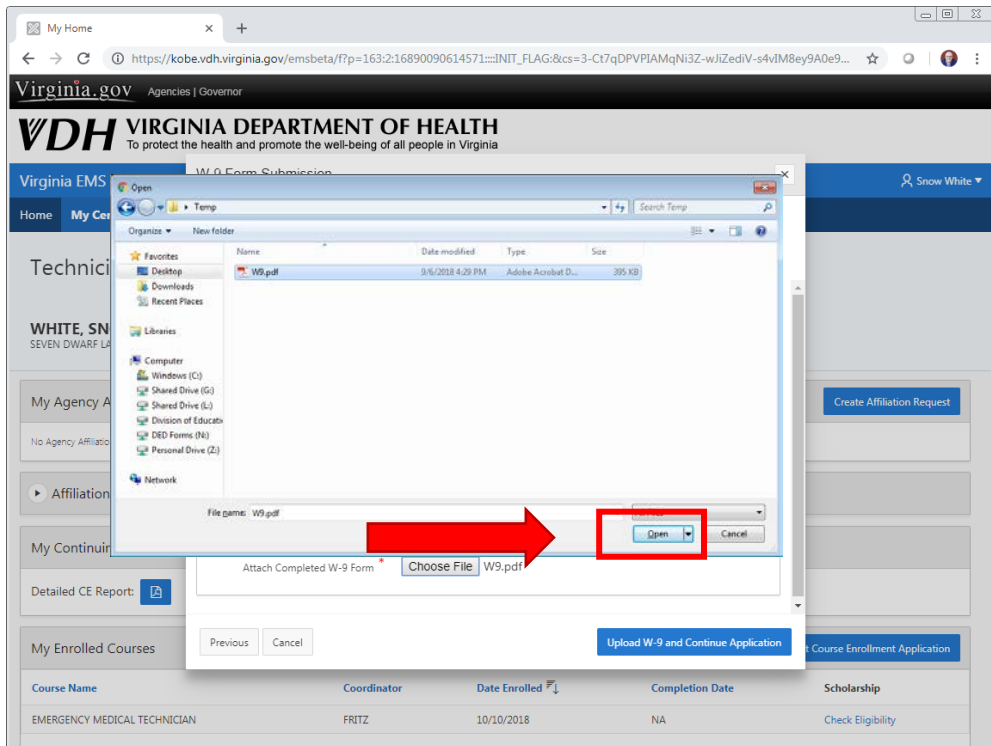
My Home

https://kobe.vdh.virginia.gov/emsbeta/f?p=163:2:16890090614571::::INIT_FLAG:&cs=3-Ct7qDPVPIAMqNi3Z-wJiZediV-s4vIM8ey9A0e9...

Virginia.gov Agencies | Governor

VDH VIRGINIA DEPARTMENT OF HEALTH
To protect the health and promote the well-being of all people in Virginia

Virginia EMS

Snow White

Home My Cer

Technici

WHITE, SN
SEVEN DWARF LA

My Agency A

Create Affiliation Request

No Agency Affiliatio

Affiliation

My Continuin

Detailed CE Report:

My Enrolled Courses

t Course Enrollment Application

| Course Name | Coordinator | Date Enrolled | Completion Date | Scholarship |
|---|---|---|---|---|
| EMERGENCY MEDICAL TECHNICIAN | FRITZ | 10/10/2018 | NA | Check Eligibility |

W-9 Form Submission

Attach Completed W-9 Form * Choose File W9.pdf

Previous Cancel

Upload W-9 and Continue Application

Open

Temp

Search Temp

Organize New folder

Favorites
Desktop
Downloads
Recent Places

Libraries

Computer
Windows (C:)
Shared Drive (G:)
Shared Drive (L:)
Division of Educati
OED Forms (N:)
Personal Drive (Z:)

Network

| Name | Date modified | Type | Size |
|---|---|---|---|
| W9.pdf | 9/6/2018 4:29 PM | Adobe Acrobat D... | 395 KB |

File name: W9.pdf

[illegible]

Open Cancel